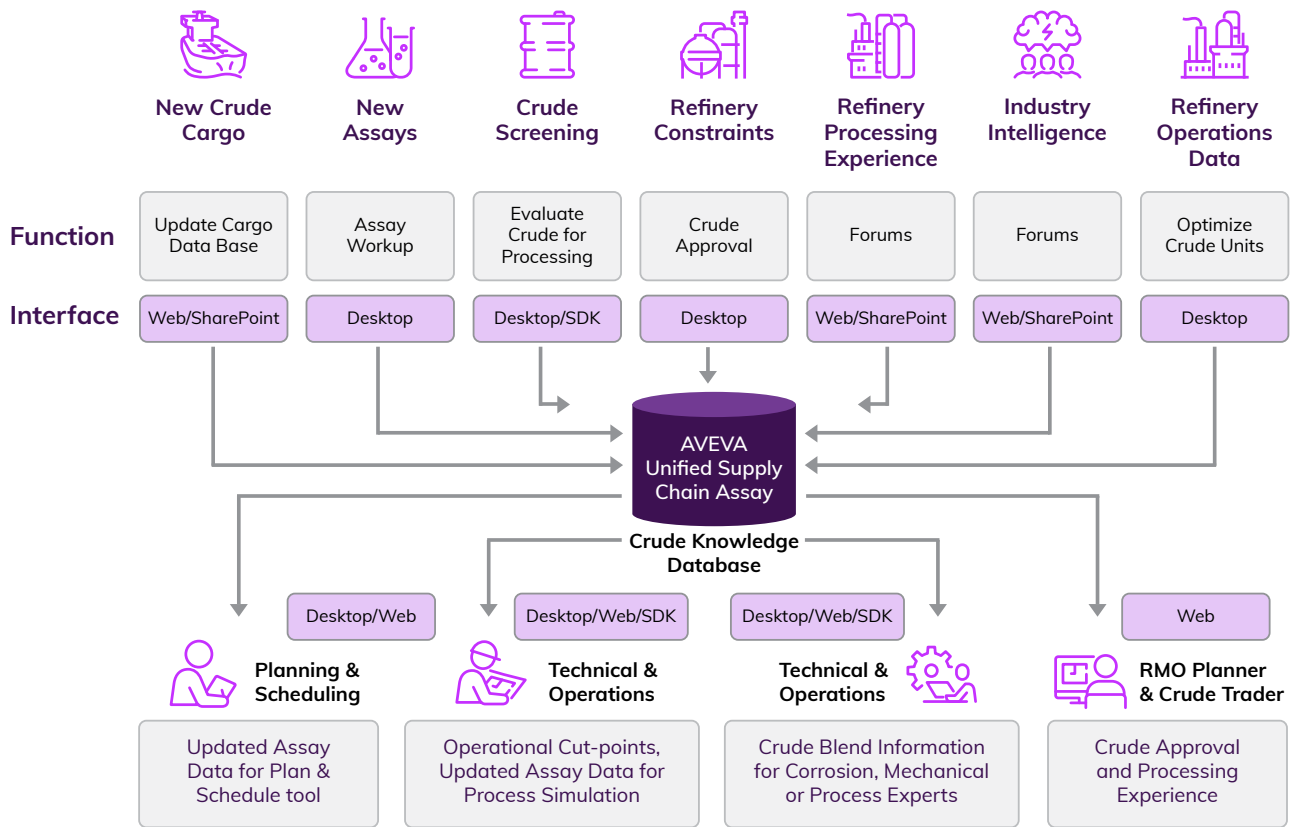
New Crude Cargo

New Assays

Crude Screening

Refinery Constraints

Refinery Processing Experience

Industry Intelligence

Refinery Operations Data

Function

Update Cargo Data Base

Assay Workup

Evaluate Crude for Processing

Crude Approval

Forums

Forums

Optimize Crude Units

Interface

Web/SharePoint

Desktop

Desktop/SDK

Desktop

Web/SharePoint

Web/SharePoint

Desktop

AVEVA Unified Supply Chain Assay

Crude Knowledge Database

Desktop/Web

Desktop/Web/SDK

Desktop/Web/SDK

Web

Planning & Scheduling

Technical & Operations

Technical & Operations

RMO Planner & Crude Trader

Updated Assay Data for Plan & Schedule tool

Operational Cut-points, Updated Assay Data for Process Simulation

Crude Blend Information for Corrosion, Mechanical or Process Experts

Crude Approval and Processing Experience